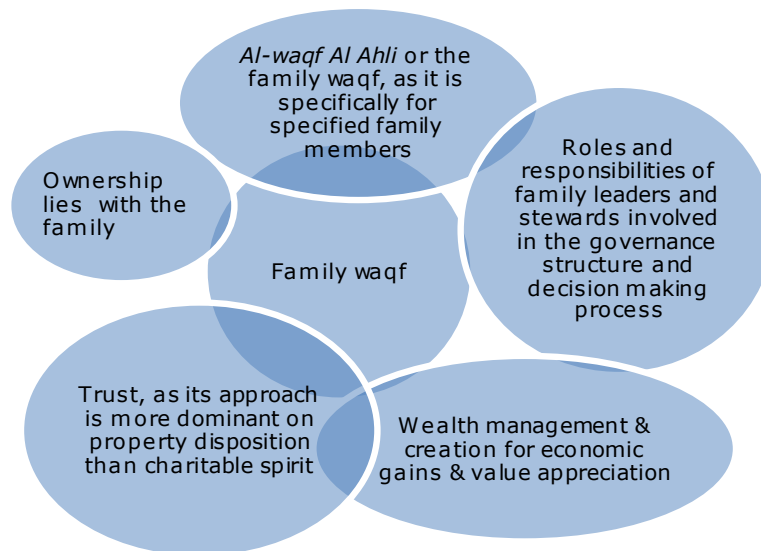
Al-waqf Al Ahli or the family waqf, as it is specifically for specified family members

Ownership lies with the family

Roles and responsibilities of family leaders and stewards involved in the governance structure and decision making process

Family waqf

Trust, as its approach is more dominant on property disposition than charitable spirit

Wealth management & creation for economic gains & value appreciation